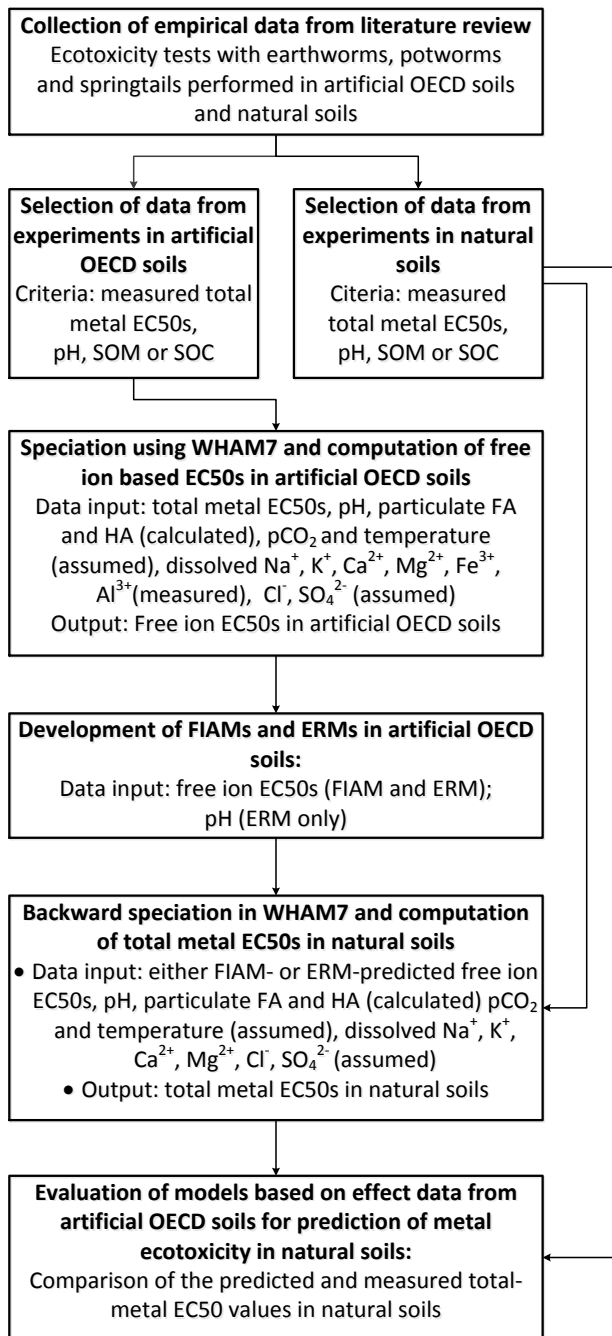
**Collection of empirical data from literature review**
Ecotoxicity tests with earthworms, potworms and springtails performed in artificial OECD soils and natural soils

**Selection of data from experiments in artificial OECD soils**
Criteria: measured total metal EC50s, pH, SOM or SOC

**Selection of data from experiments in natural soils**
Citeria: measured total metal EC50s, pH, SOM or SOC

**Speciation using WHAM7 and computation of free ion based EC50s in artificial OECD soils**
Data input: total metal EC50s, pH, particulate FA and HA (calculated), pCO$_2$ and temperature (assumed), dissolved Na$^+$, K$^+$, Ca$^{2+}$, Mg$^{2+}$, Fe$^{3+}$, Al$^{3+}$(measured), Cl$^-$, SO$_4^{2-}$ (assumed)
Output: Free ion EC50s in artificial OECD soils

**Development of FIAMs and ERMs in artificial OECD soils:**
Data input: free ion EC50s (FIAM and ERM); pH (ERM only)

**Backward speciation in WHAM7 and computation of total metal EC50s in natural soils**
• Data input: either FIAM- or ERM-predicted free ion EC50s, pH, particulate FA and HA (calculated) pCO$_2$ and temperature (assumed), dissolved Na$^+$, K$^+$, Ca$^{2+}$, Mg$^{2+}$, Cl$^-$, SO$_4^{2-}$ (assumed)
• Output: total metal EC50s in natural soils

**Evaluation of models based on effect data from artificial OECD soils for prediction of metal ecotoxicity in natural soils:**
Comparison of the predicted and measured total-metal EC50 values in natural soils